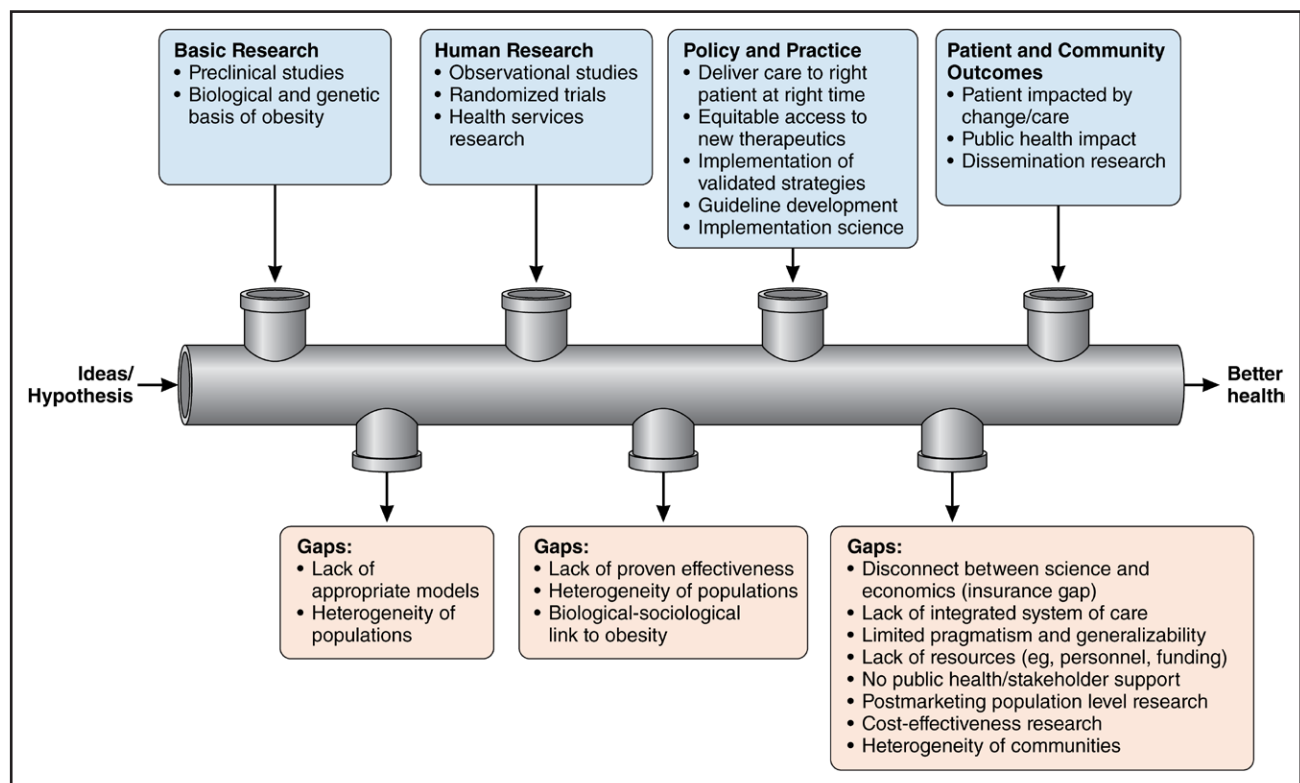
Basic Research
• Preclinical studies
• Biological and genetic basis of obesity

Human Research
• Observational studies
• Randomized trials
• Health services research

Policy and Practice
• Deliver care to right patient at right time
• Equitable access to new therapeutics
• Implementation of validated strategies
• Guideline development
• Implementation science

Patient and Community Outcomes
• Patient impacted by change/care
• Public health impact
• Dissemination research

Ideas/ Hypothesis

Better health

Gaps:
• Lack of appropriate models
• Heterogeneity of populations

Gaps:
• Lack of proven effectiveness
• Heterogeneity of populations
• Biological-sociological link to obesity

Gaps:
• Disconnect between science and economics (insurance gap)
• Lack of integrated system of care
• Limited pragmatism and generalizability
• Lack of resources (eg, personnel, funding)
• No public health/stakeholder support
• Postmarketing population level research
• Cost-effectiveness research
• Heterogeneity of communities